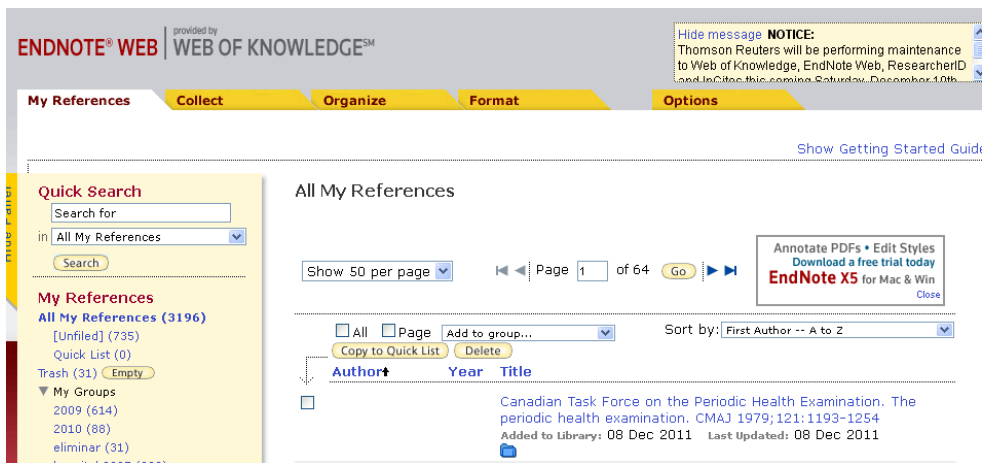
ENDNOTE® WEB | provided by WEB OF KNOWLEDGE℠

Hide message NOTICE:
Thomson Reuters will be performing maintenance to Web of Knowledge, EndNote Web, ResearcherID and InCites this coming Saturday, December 10th

My References | Collect | Organize | Format | Options

Show Getting Started Guide

Hide Panel

Quick Search
Search for
in All My References
Search

My References
All My References (3196)
[Unfiled] (735)
Quick List (0)
Trash (31) Empty
My Groups
2009 (614)
2010 (88)
eliminar (31)
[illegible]

All My References

Show 50 per page
Page 1 of 64 Go

Annotate PDFs • Edit Styles
Download a free trial today
EndNote X5 for Mac & Win
Close

All Page Add to group...
Sort by: First Author -- A to Z
Copy to Quick List Delete

| Author | Year | Title |
|---|---|---|
| | | Canadian Task Force on the Periodic Health Examination. The periodic health examination. CMAJ 1979;121:1193-1254 Added to Library: 08 Dec 2011 Last Updated: 08 Dec 2011 |